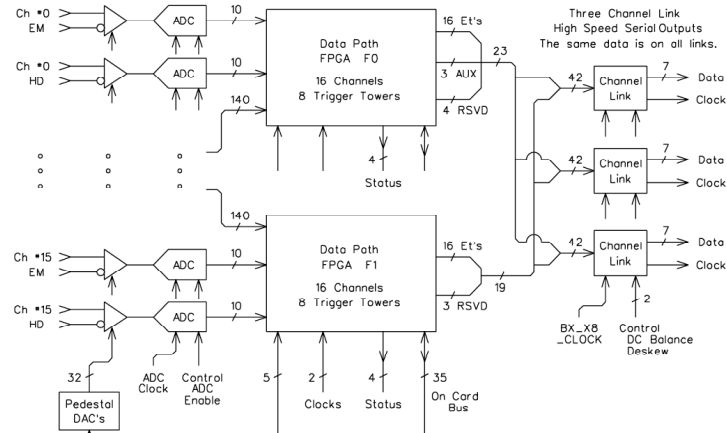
Three Channel Link
High Speed Serial Outputs
The same data is on all links.

Ch #0
EM

Ch #0
HD

ADC

ADC

10

10

140

Data Path
FPGA F0

16 Channels
8 Trigger Towers

16 Et's

3 AUX

4 RSVD

23

4

Status

42

Channel
Link

7

Data

Clock

42

Channel
Link

7

Data

Clock

140

Ch #15
EM

Ch #15
HD

ADC

ADC

10

10

Data Path
FPGA F1

16 Channels
8 Trigger Towers

16 Et's

3 RSVD

19

42

Channel
Link

7

Data

Clock

2

BX_X8
_CLOCK

Control
DC Balance
Deskew

32

Pedestal
DAC's

ADC
Clock

Control
ADC
Enable

5

2

Clocks

4

Status

35

On Card
Bus